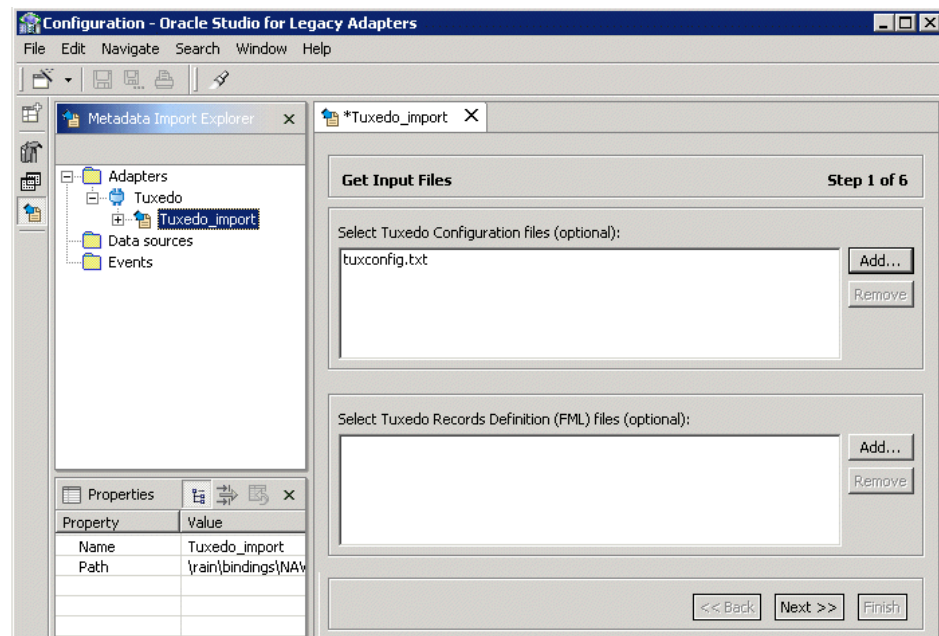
Configuration - Oracle Studio for Legacy Adapters

File Edit Navigate Search Window Help

Metadata Import Explorer ×

Adapters
Tuxedo
Tuxedo_import
Data sources
Events

Properties ×

| Property | Value |
|---|---|
| Name | Tuxedo_import |
| Path | \rain\bindings\NAV |

*Tuxedo_import ×

Get Input Files

Step 1 of 6

Select Tuxedo Configuration files (optional):

tuxconfig.txt

Add...

Remove

Select Tuxedo Records Definition (FML) files (optional):

Add...

Remove

<< Back Next >> Finish